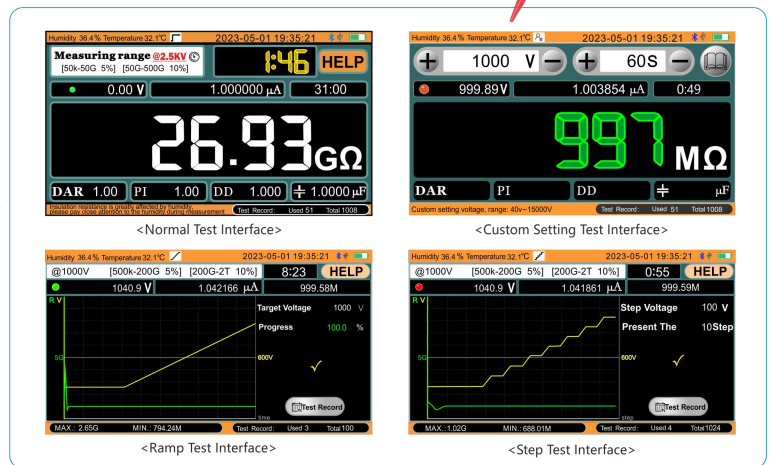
Humidity 36.4 % Temperature 32.1°C 2023-05-01 19:35:21

Measuring range @2.5KV
[50k-50G 5%] [50G-500G 10%]

1:46 HELP

0.00 V 1.000000 μA 31:00

26.93 GΩ

DAR 1.00 PI 1.00 DD 1.000 1.0000 μF

Insulation resistance is greatly affected by humidity, please pay close attention to the humidity during measurement Test Record: Used 51 Total 1008

<Normal Test Interface>

Humidity 36.4 % Temperature 32.1°C 2023-05-01 19:35:21

1000 V 60S

999.89 V 1.003854 μA 0:49

997 MΩ

DAR PI DD μF

Custom setting voltage, range: 40v~15000V Test Record: Used 51 Total 1008

<Custom Setting Test Interface>

Humidity 36.4 % Temperature 32.1°C 2023-05-01 19:35:21

@1000V [500k-200G 5%] [200G-2T 10%] 8:23 HELP

1040.9 V 1.042166 μA 999.58M

R V

5G

Target Voltage 1000 V

Progress 100.0 %

600V

time

Test Record

MAX.: 2.65G MIN.: 794.24M Test Record: Used 3 Total 100

<Ramp Test Interface>

Humidity 36.4 % Temperature 32.1°C 2023-05-01 19:35:21

@1000V [500k-200G 5%] [200G-2T 10%] 0:55 HELP

1040.9 V 1.041861 μA 999.59M

R V

5G

Step Voltage 100 V

Present The 10Step

600V

step

Test Record

MAX.: 1.02G MIN.: 688.01M Test Record: Used 4 Total 1024

<Step Test Interface>